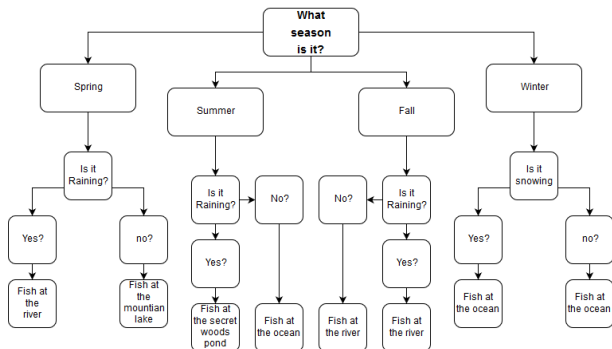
What season is it?

Spring

Is it Raining?

Yes?

Fish at the river

no?

Fish at the mountian lake

Summer

Is it Raining?

Yes?

Fish at the secret woods pond

No?

Fish at the ocean

Fall

Is it Raining?

No?

Fish at the river

Yes?

Fish at the river

Winter

Is it snowing

Yes?

Fish at the ocean

no?

Fish at the ocean